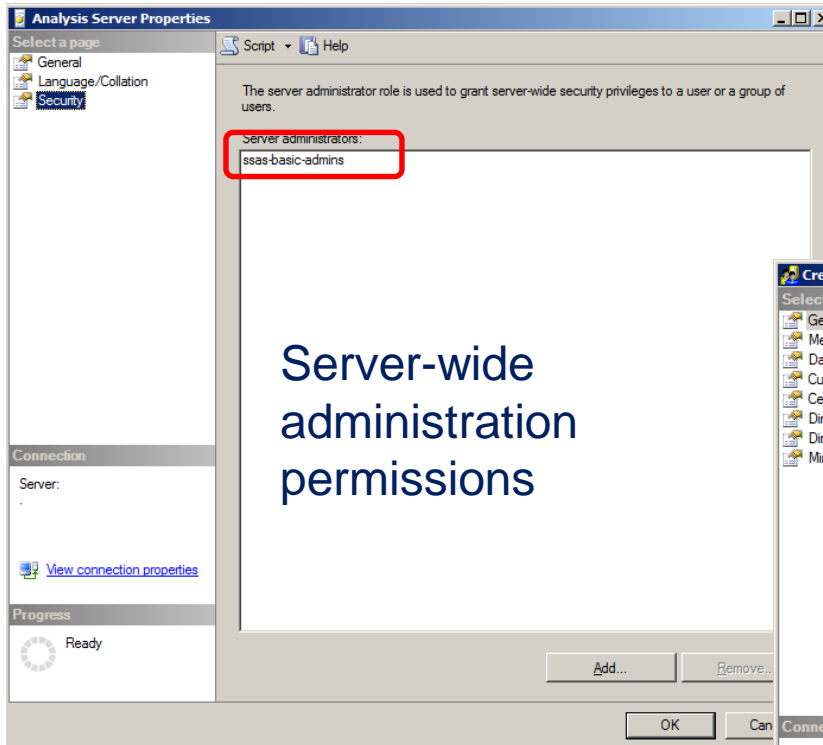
Analysis Server Properties

Select a page
General
Language/Collation
Security

Script Help

The server administrator role is used to grant server-wide security privileges to a user or a group of users.

Server administrators:
ssas-basic-admins

Server-wide administration permissions

Connection
Server:
.

View connection properties

Progress
Ready

Add... Remove...

OK Can

Cre
Selec
Ge
Me
Da
Cu
Ce
Dir
Dir
Mi
Conne